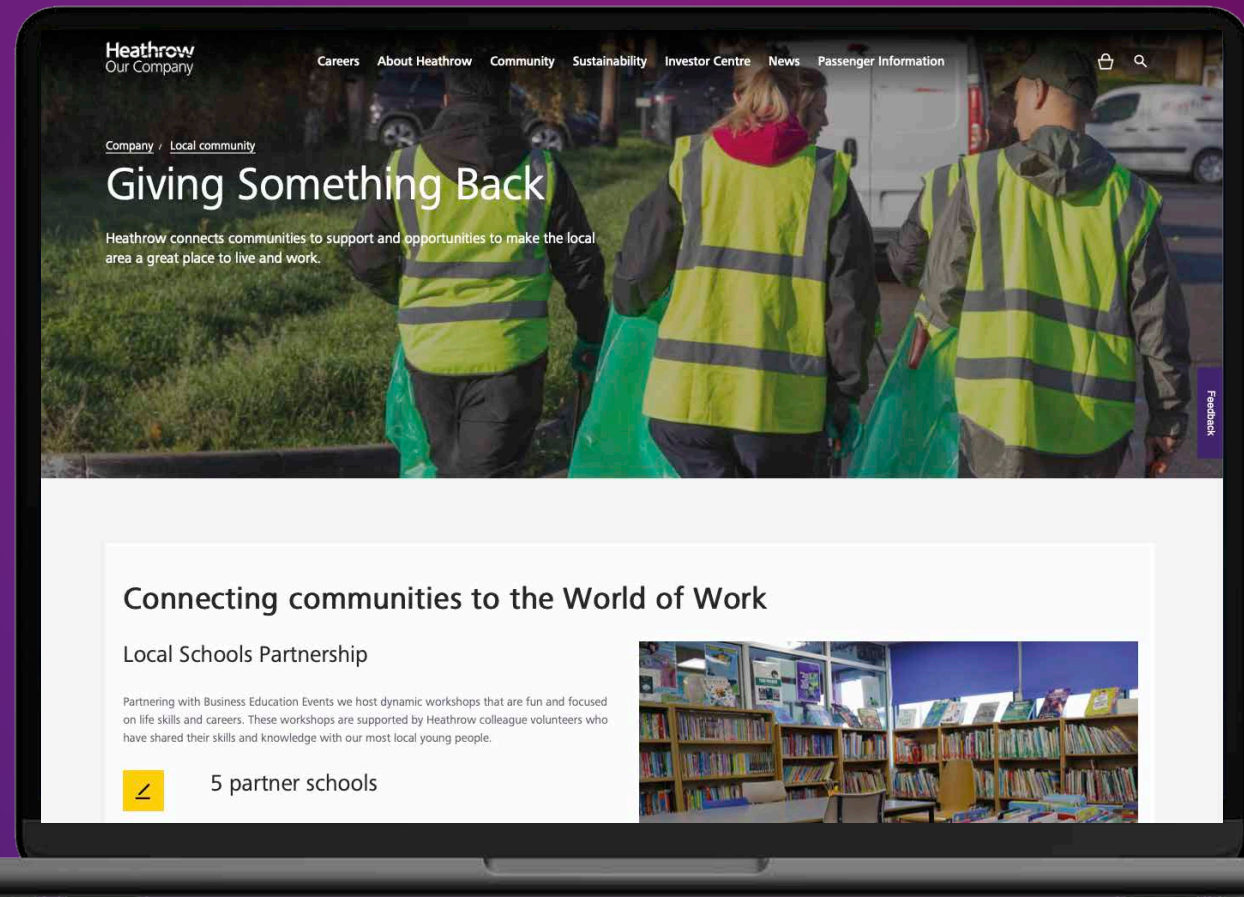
Heathrow
Our Company

Careers About Heathrow Community Sustainability Investor Centre News Passenger Information

Company / Local community

Giving Something Back

Heathrow connects communities to support and opportunities to make the local area a great place to live and work.

Feedback

Connecting communities to the World of Work

Local Schools Partnership

Partnering with Business Education Events we host dynamic workshops that are fun and focused on life skills and careers. These workshops are supported by Heathrow colleague volunteers who have shared their skills and knowledge with our most local young people.

5 partner schools